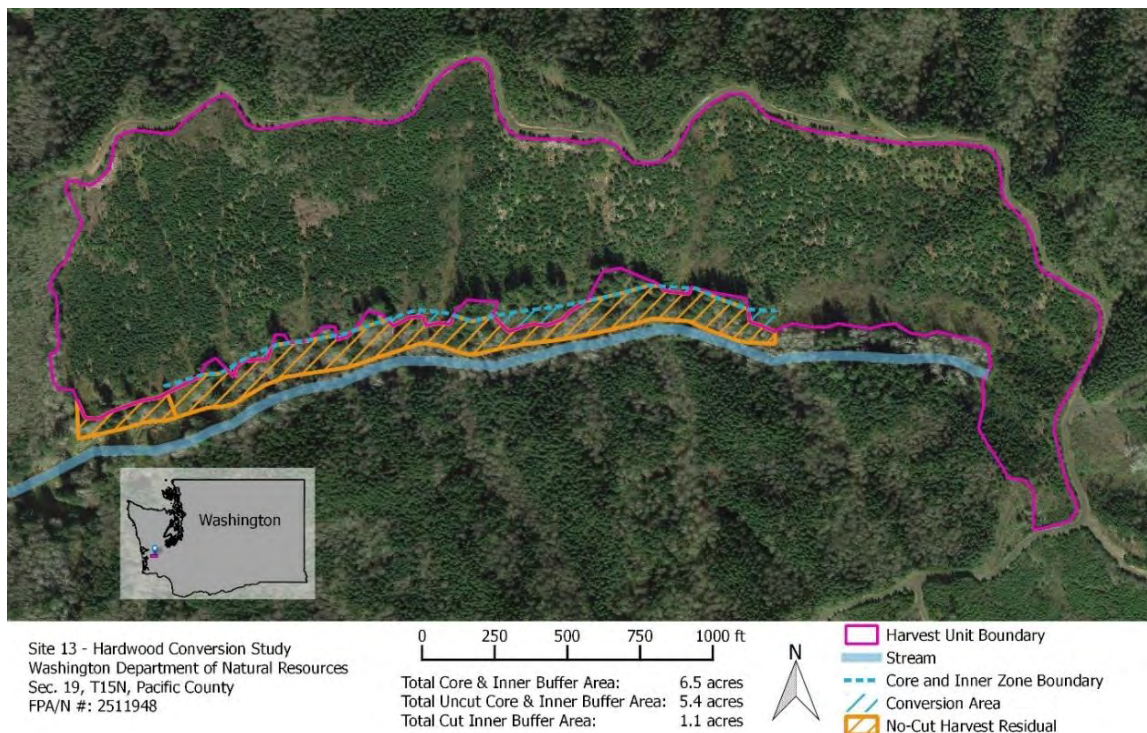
Washington

Site 13 - Hardwood Conversion Study
Washington Department of Natural Resources
Sec. 19, T15N, Pacific County
FPA/N #: 2511948

0 250 500 750 1000 ft

Total Core & Inner Buffer Area: 6.5 acres
Total Uncut Core & Inner Buffer Area: 5.4 acres
Total Cut Inner Buffer Area: 1.1 acres

N

Harvest Unit Boundary
Stream
Core and Inner Zone Boundary
Conversion Area
No-Cut Harvest Residual